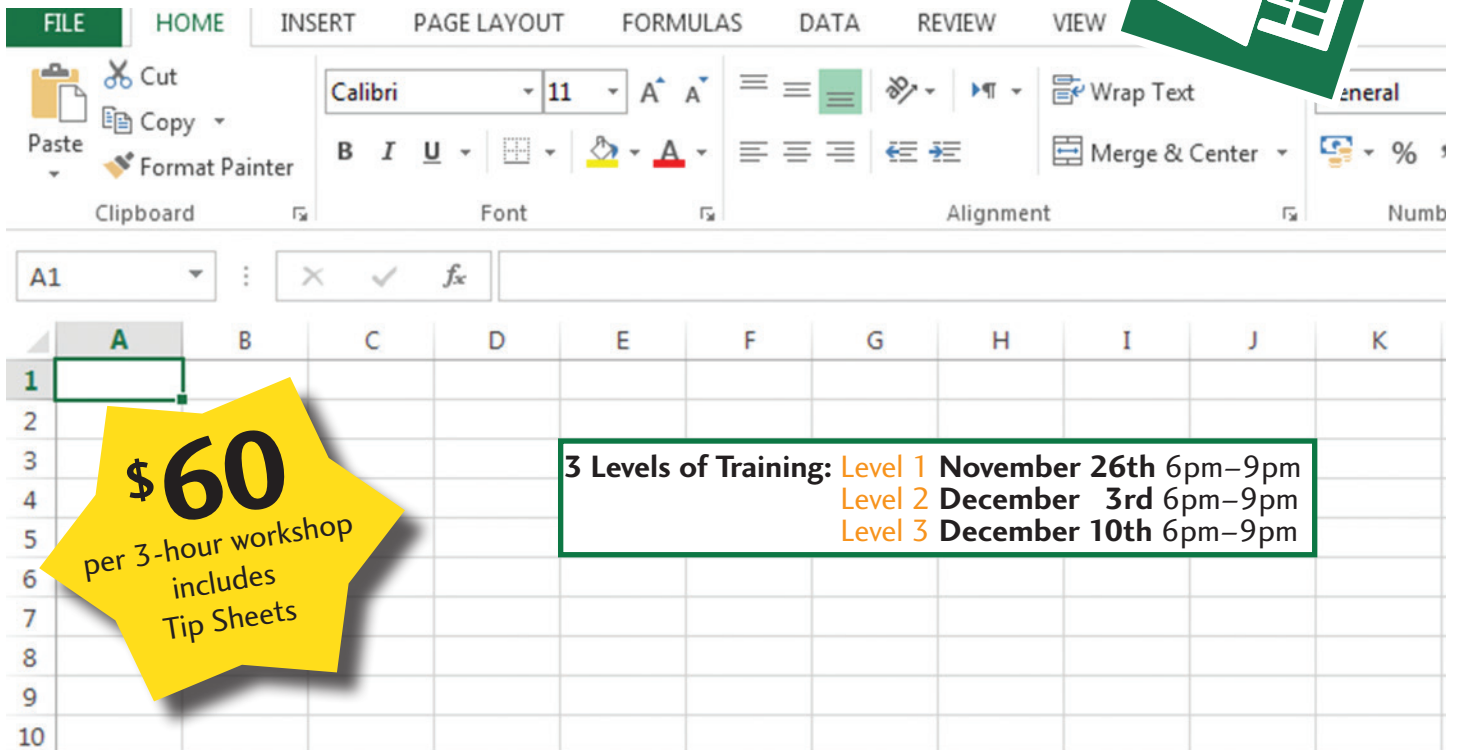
FILE HOME INSERT PAGE LAYOUT FORMULAS DATA REVIEW VIEW

Cut
Copy
Paste
Format Painter
Clipboard

Calibri 11
B I U
Font

Wrap Text
Merge & Center
Alignment

eneral
%
Numb

A1
$f_x$

A B C D E F G H I J K
1
2
3
4
5
6
7
8
9
10

$60
per 3-hour workshop
includes
Tip Sheets

3 Levels of Training: Level 1 November 26th 6pm–9pm
Level 2 December 3rd 6pm–9pm
Level 3 December 10th 6pm–9pm